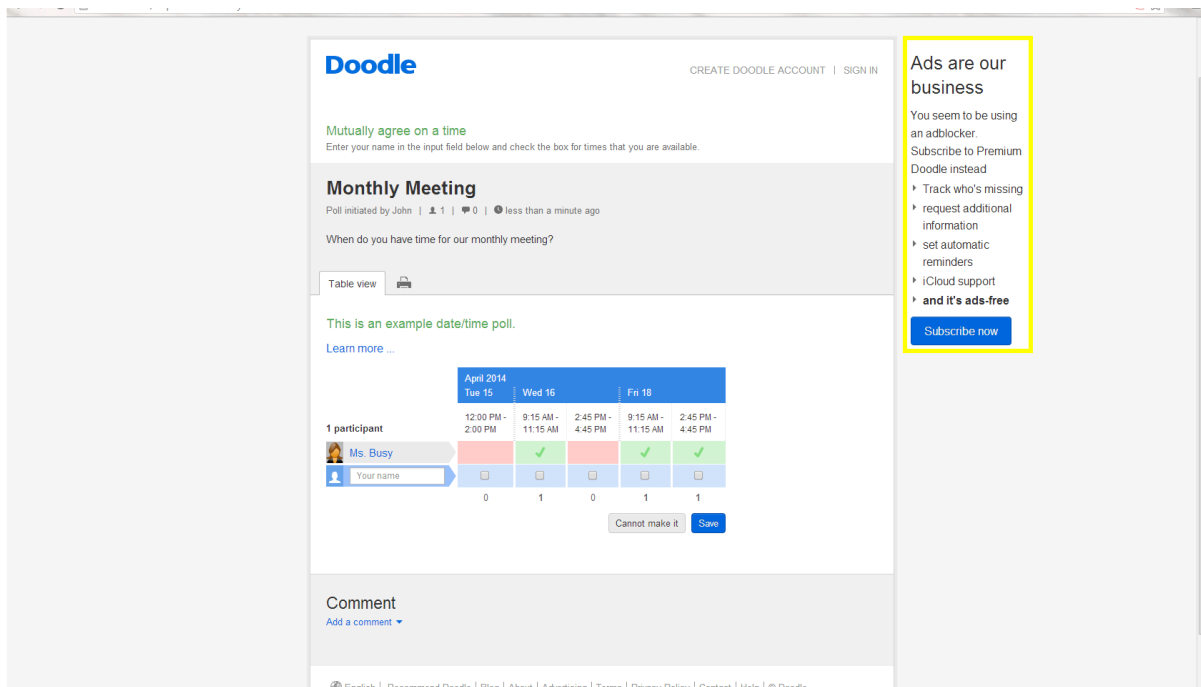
Doodle

CREATE DOODLE ACCOUNT | SIGN IN

Mutually agree on a time
Enter your name in the input field below and check the box for times that you are available.

Monthly Meeting
Poll initiated by John | 1 | 0 | less than a minute ago

When do you have time for our monthly meeting?

Table view

This is an example date/time poll.
Learn more ...

| | April 2014 Tue 15 | Wed 16 | | Fri 18 | |
|---|---|---|---|---|---|
| 1 participant | 12:00 PM - 2:00 PM | 9:15 AM - 11:15 AM | 2:45 PM - 4:45 PM | 9:15 AM - 11:15 AM | 2:45 PM - 4:45 PM |
| Ms. Busy | | ✓ | | ✓ | ✓ |
| Your name | | | | | |
| | 0 | 1 | 0 | 1 | 1 |

Cannot make it Save

Comment
Add a comment

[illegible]

Ads are our business
You seem to be using an adblocker. Subscribe to Premium Doodle instead
Track who's missing
request additional information
set automatic reminders
iCloud support
and it's ads-free
Subscribe now